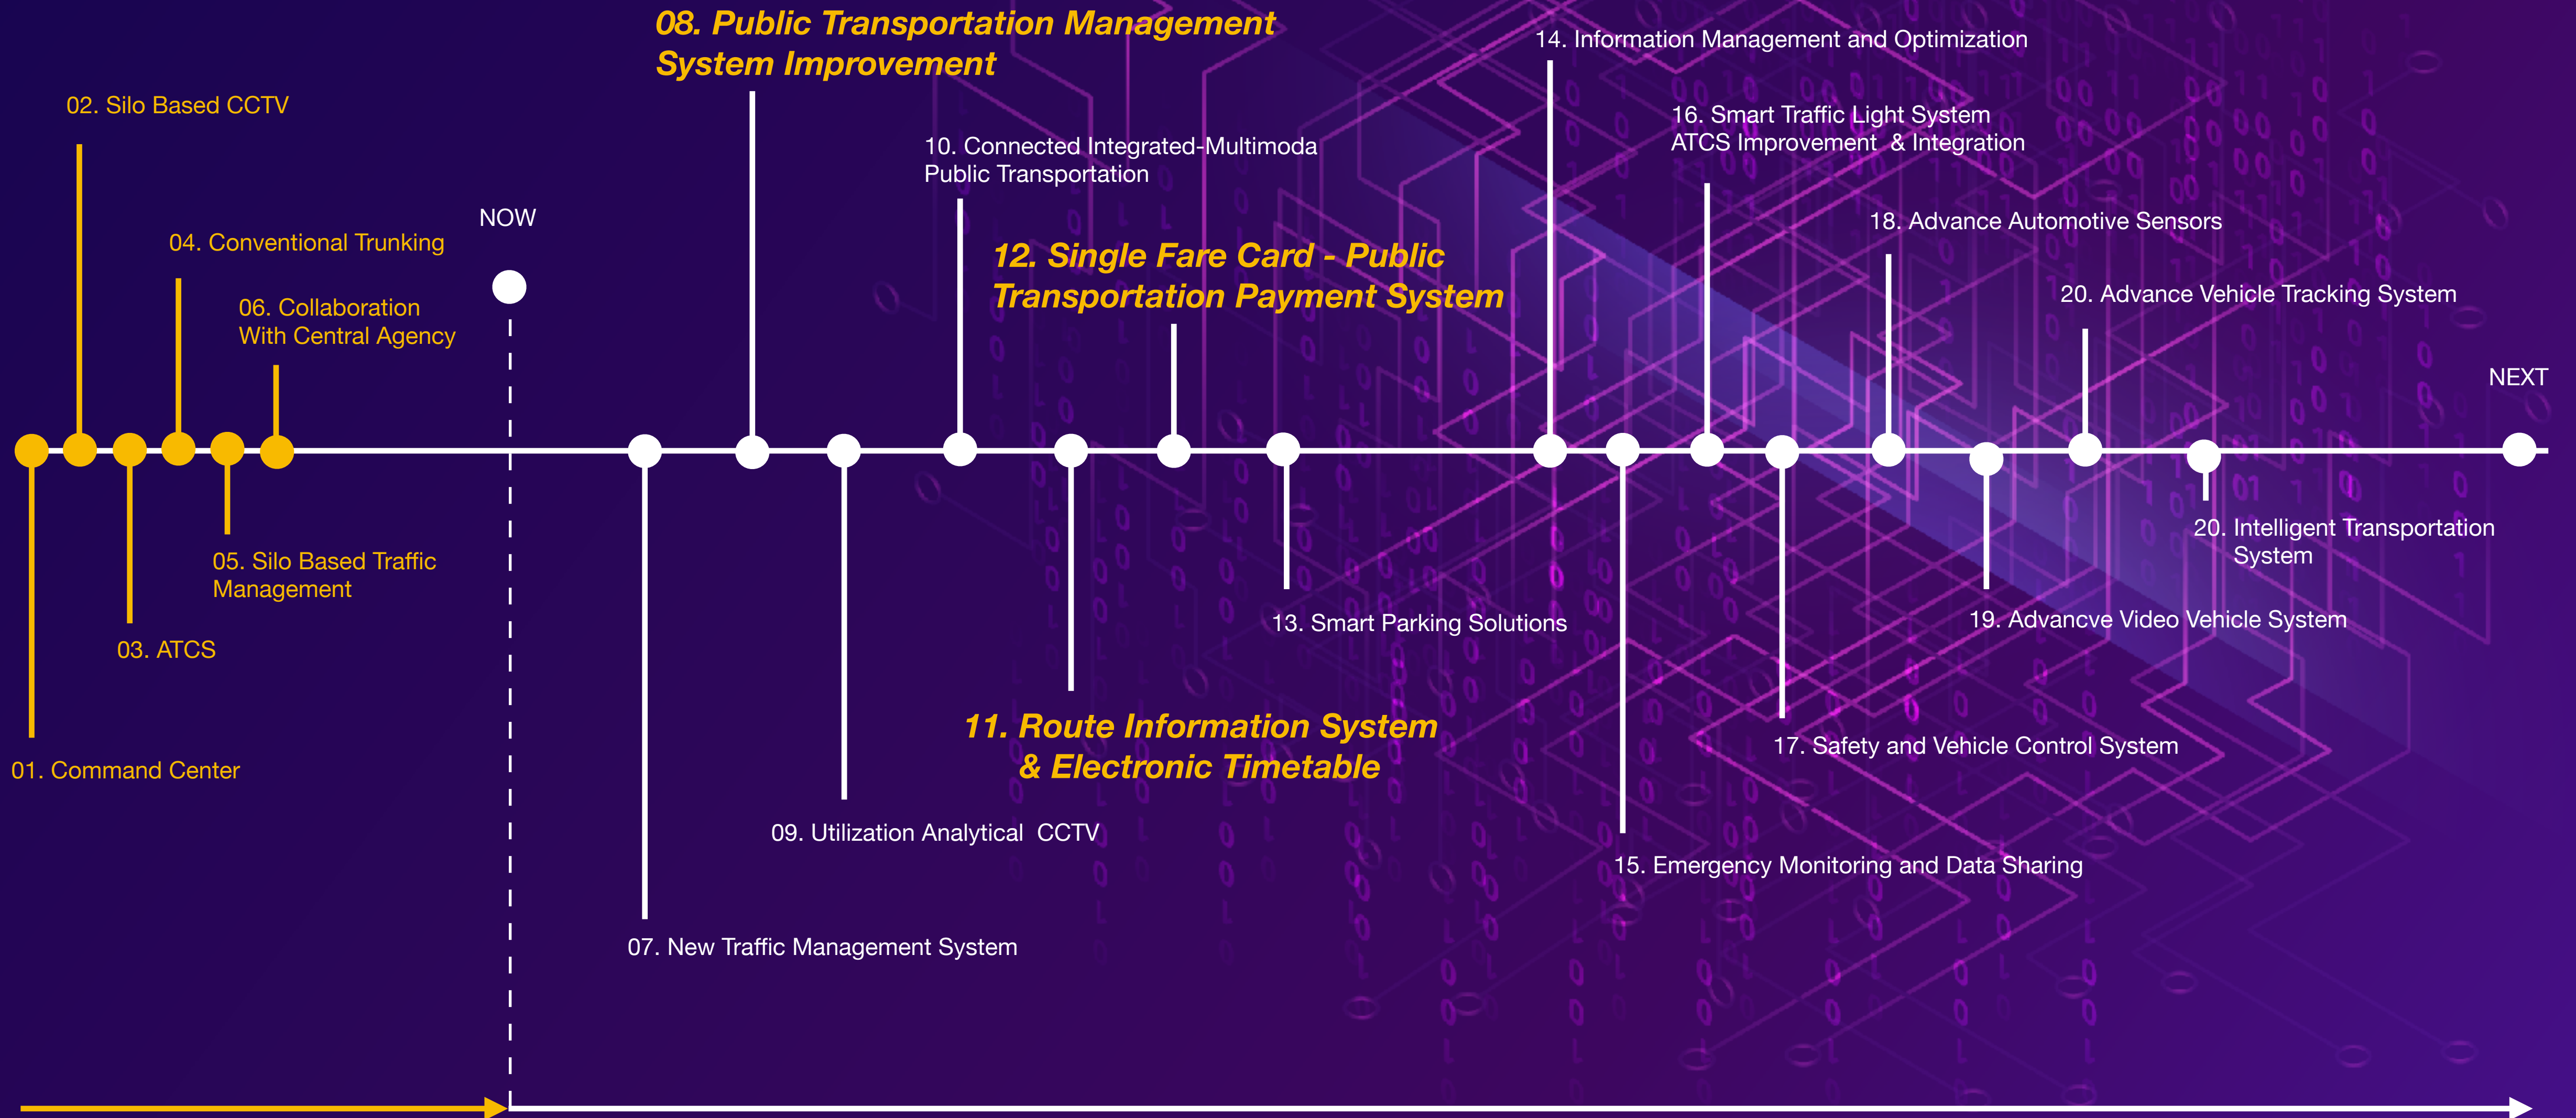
08. Public Transportation Management System Improvement

02. Silo Based CCTV

10. Connected Integrated-Multimoda Public Transportation

14. Information Management and Optimization

16. Smart Traffic Light System ATCS Improvement & Integration

NOW

04. Conventional Trunking

12. Single Fare Card - Public Transportation Payment System

18. Advance Automotive Sensors

06. Collaboration With Central Agency

20. Advance Vehicle Tracking System

NEXT

05. Silo Based Traffic Management

20. Intelligent Transportation System

03. ATCS

13. Smart Parking Solutions

19. Advancve Video Vehicle System

11. Route Information System & Electronic Timetable

17. Safety and Vehicle Control System

01. Command Center

09. Utilization Analytical CCTV

15. Emergency Monitoring and Data Sharing

07. New Traffic Management System